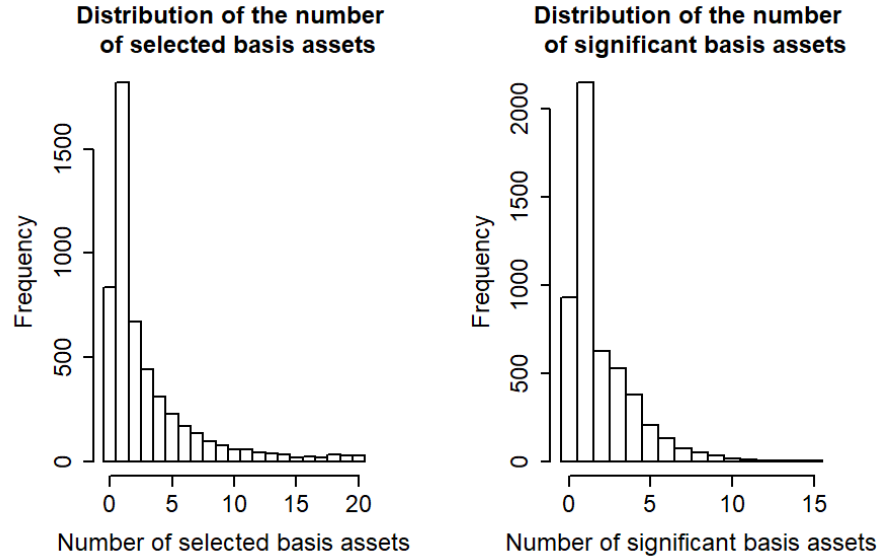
Distribution of the number of selected basis assets

Frequency

0
500
1000
1500

0
5
10
15
20

Number of selected basis assets

Distribution of the number of significant basis assets

Frequency

0
500
1000
1500
2000

0
5
10
15

Number of significant basis assets